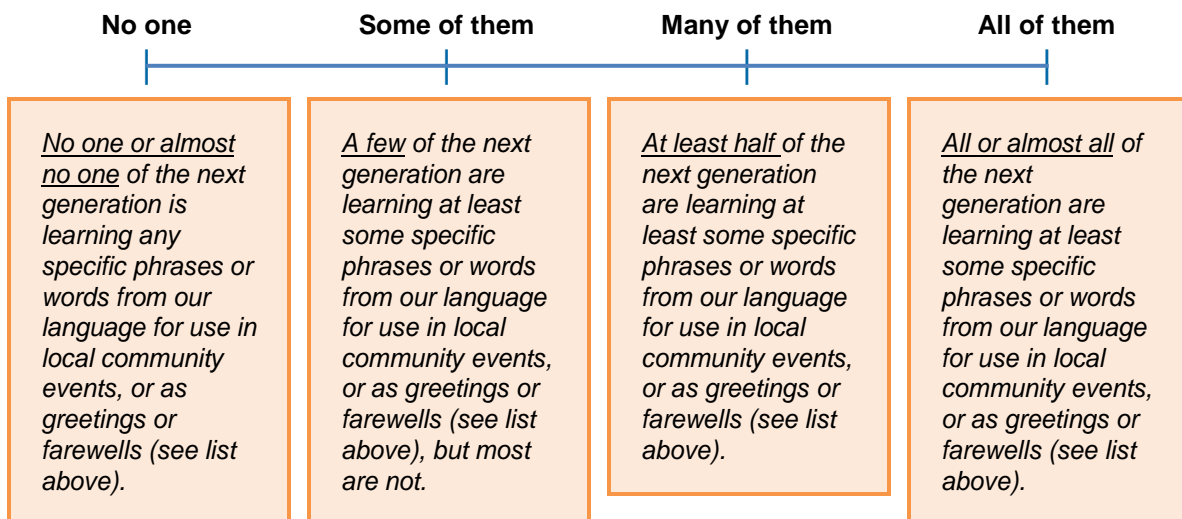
No one

Some of them

Many of them

All of them

No one or almost no one of the next generation is learning any specific phrases or words from our language for use in local community events, or as greetings or farewells (see list above).

A few of the next generation are learning at least some specific phrases or words from our language for use in local community events, or as greetings or farewells (see list above), but most are not.

At least half of the next generation are learning at least some specific phrases or words from our language for use in local community events, or as greetings or farewells (see list above).

All or almost all of the next generation are learning at least some specific phrases or words from our language for use in local community events, or as greetings or farewells (see list above).